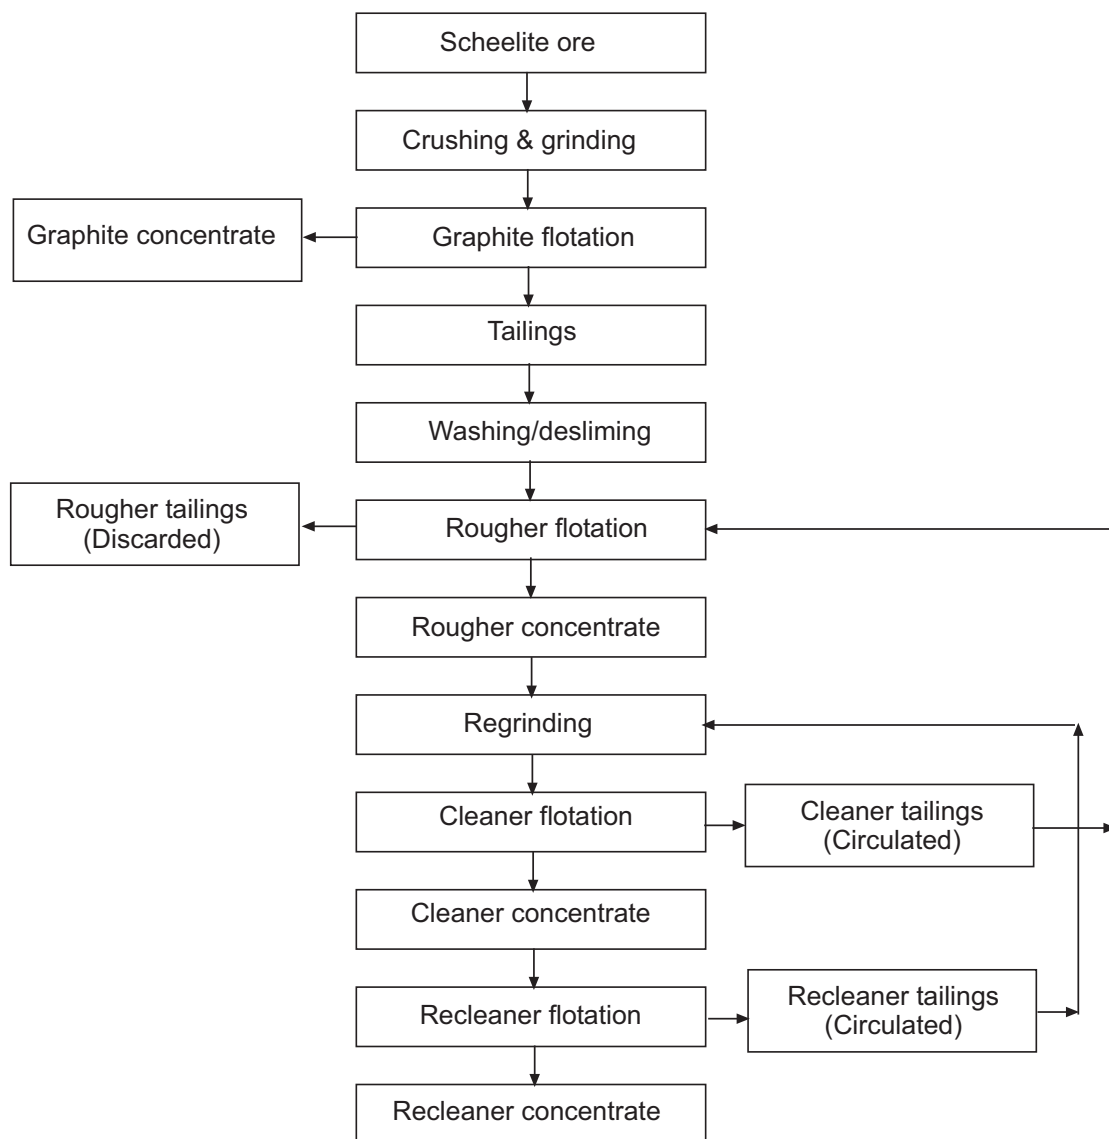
Scheelite ore

Crushing & grinding

Graphite concentrate

Graphite flotation

Tailings

Washing/desliming

Rougher tailings (Discarded)

Rougher flotation

Rougher concentrate

Regrinding

Cleaner flotation

Cleaner tailings (Circulated)

Cleaner concentrate

Recleaner flotation

Recleaner tailings (Circulated)

Recleaner concentrate